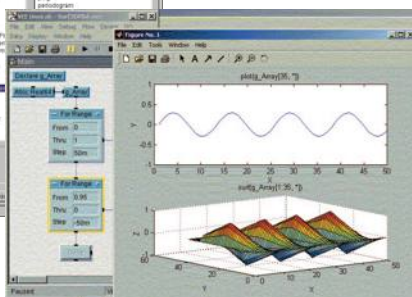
periodogram

VEE (demo).vb - [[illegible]]
File Edit View Debug Flow Device I/O Data Display Window Help

Main

Declare g_Array

Alloc Real64

g_Array

For Range
From 0
Thru 1
Step 50m

For Range
From 0.95
Thru 0
Step -50m

Paused

Figure No. 1
File Edit Tools Window Help

plot(g_Array[35, *])

surf(g_Array[1:35, *])

Y
X
Z

0 5 10 15 20 25 30 35 40 45 50
1
0
-1

60 40 20 0
40 30 20 10 0